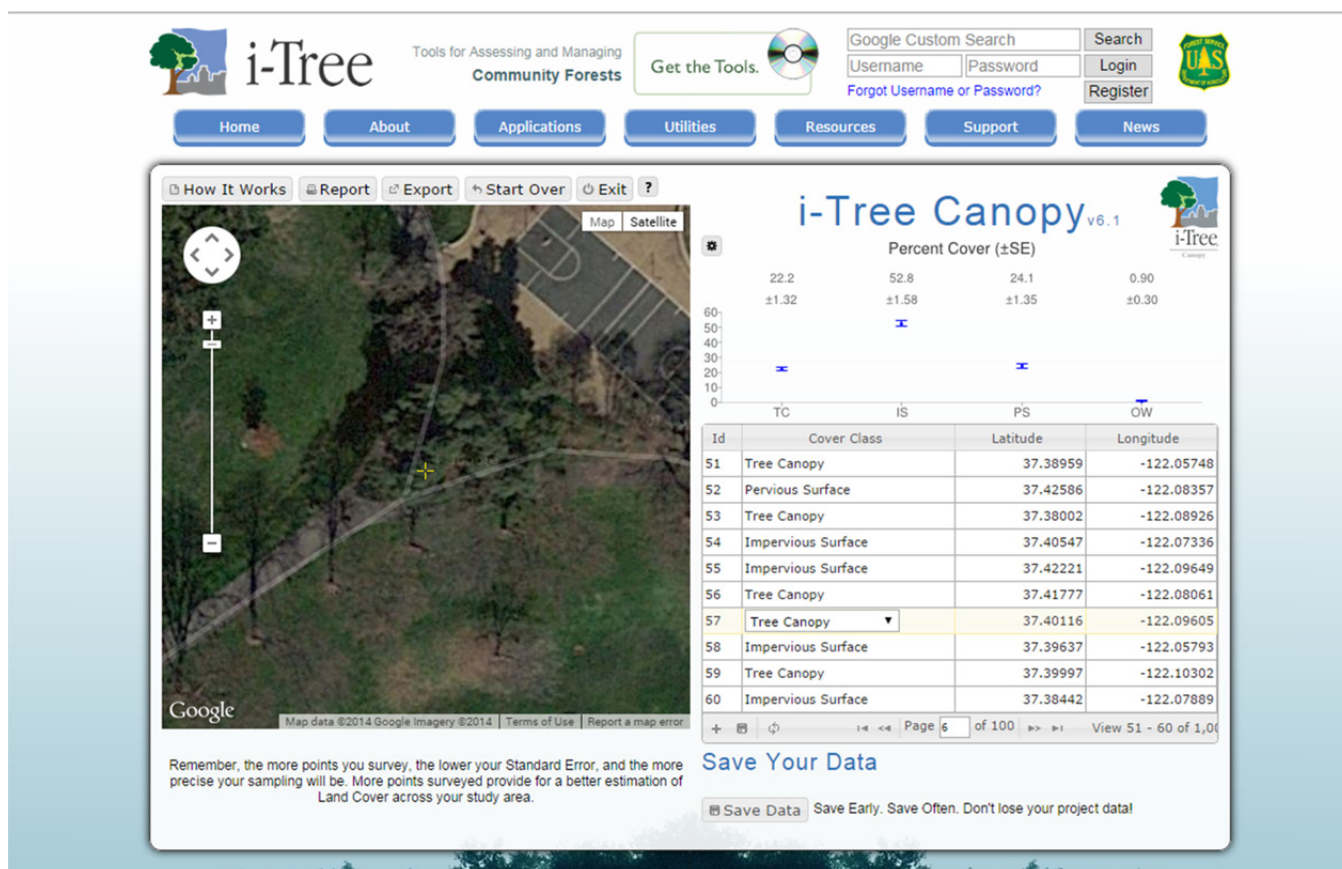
i-Tree

Tools for Assessing and Managing
Community Forests

Get the Tools.

Google Custom Search
Search
Username
Password
Login
Forgot Username or Password?
Register

FOREST SERVICE
U S
DEPARTMENT OF AGRICULTURE

Home
About
Applications
Utilities
Resources
Support
News

How It Works
Report
Export
Start Over
Exit
?

Map
Satellite

Google
Map data ©2014 Google Imagery ©2014 | Terms of Use | Report a map error

i-Tree Canopy v6.1

i-Tree
Canopy

Percent Cover (±SE)

| TC | IS | PS | OW |
|---|---|---|---|
| 22.2 | 52.8 | 24.1 | 0.90 |
| ±1.32 | ±1.58 | ±1.35 | ±0.30 |

60
50
40
30
20
10
0

TC
IS
PS
OW

| Id | Cover Class | Latitude | Longitude |
|---|---|---|---|
| 51 | Tree Canopy | 37.38959 | -122.05748 |
| 52 | Pervious Surface | 37.42586 | -122.08357 |
| 53 | Tree Canopy | 37.38002 | -122.08926 |
| 54 | Impervious Surface | 37.40547 | -122.07336 |
| 55 | Impervious Surface | 37.42221 | -122.09649 |
| 56 | Tree Canopy | 37.41777 | -122.08061 |
| 57 | Tree Canopy | 37.40116 | -122.09605 |
| 58 | Impervious Surface | 37.39637 | -122.05793 |
| 59 | Tree Canopy | 37.39997 | -122.10302 |
| 60 | Impervious Surface | 37.38442 | -122.07889 |

Page 6 of 100
View 51 - 60 of 1,0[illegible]

Remember, the more points you survey, the lower your Standard Error, and the more precise your sampling will be. More points surveyed provide for a better estimation of Land Cover across your study area.

Save Your Data

Save Data
Save Early. Save Often. Don't lose your project data!